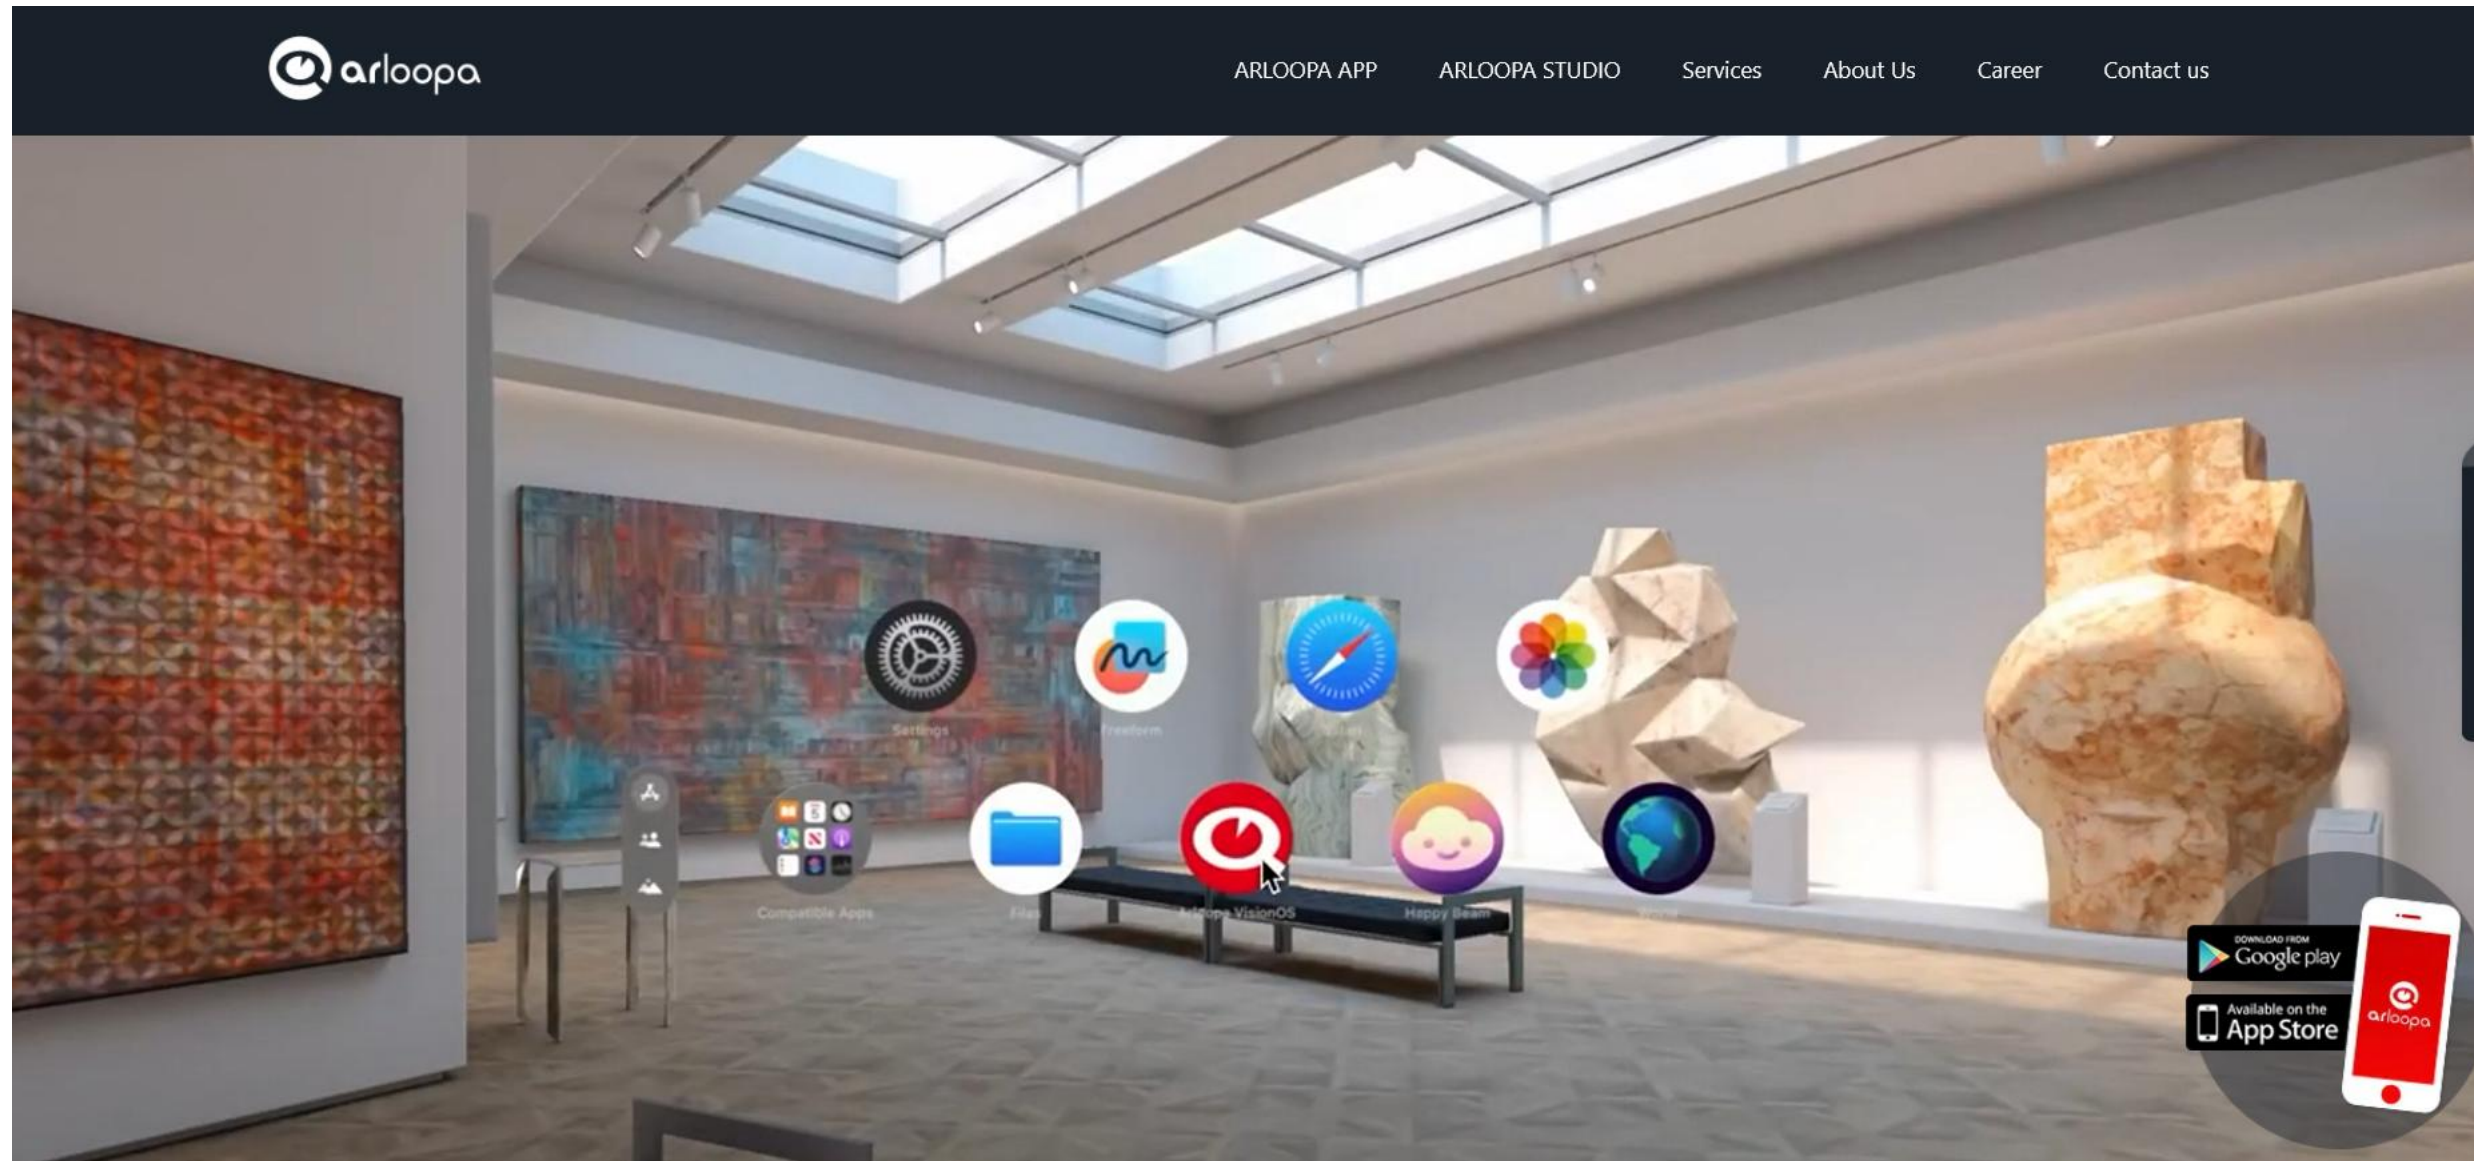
arloopa

ARLOOPA APP ARLOOPA STUDIO Services About Us Career Contact us

Settings
Freeform
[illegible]

Compatible Apps
Files
Arloopa VisionOS
Happy Beam
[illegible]

DOWNLOAD FROM Google play
Available on the App Store
arloopa